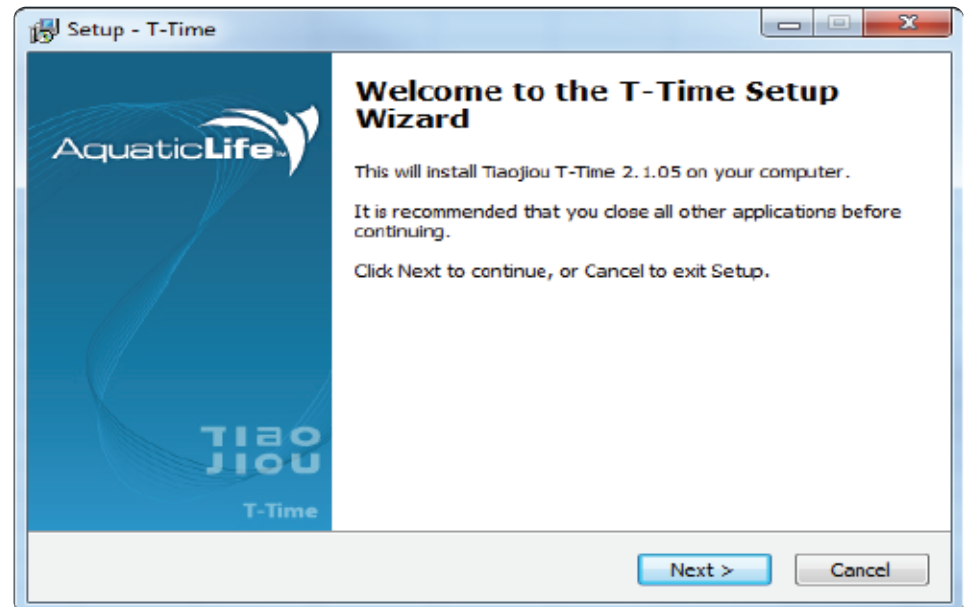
Setup - T-Time

AquaticLife™

TIAO
JIOU

T-Time

Welcome to the T-Time Setup Wizard

This will install Tiaojiou T-Time 2.1.05 on your computer.

It is recommended that you close all other applications before continuing.

Click Next to continue, or Cancel to exit Setup.

Next >

Cancel